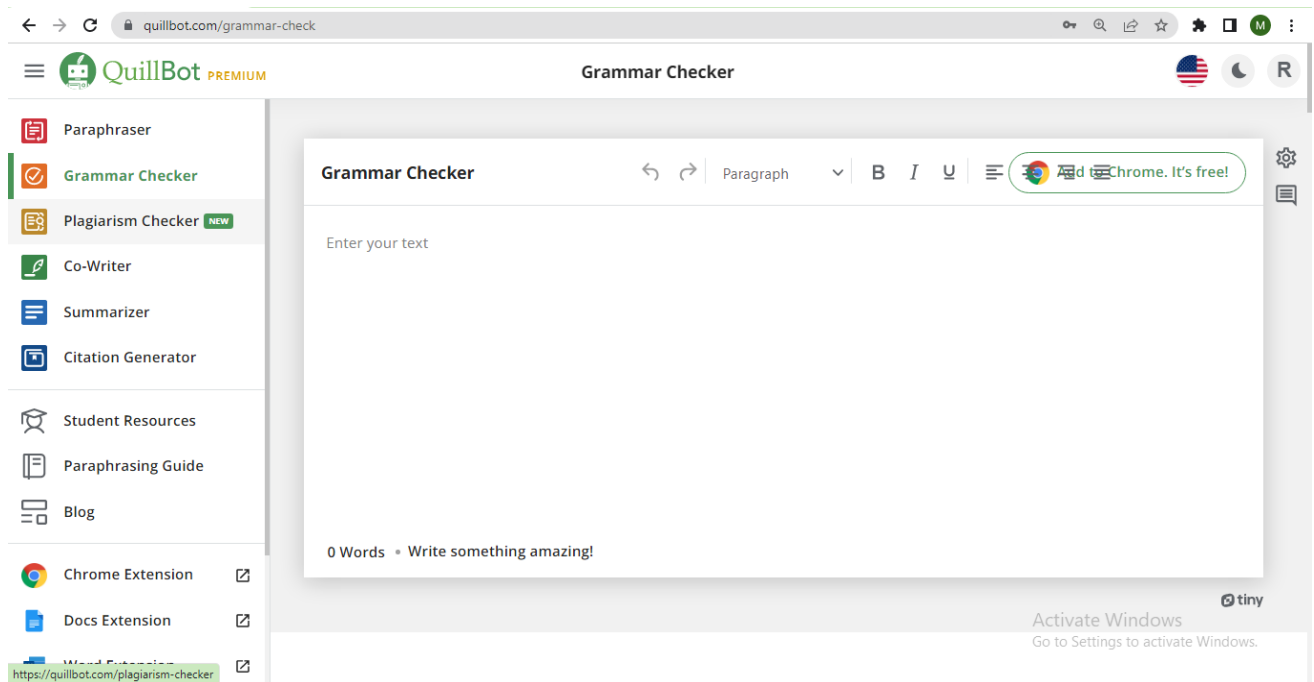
quillbot.com/grammar-check

M

QuillBot PREMIUM

Grammar Checker

R

Paraphraser

Grammar Checker

Plagiarism Checker NEW

Co-Writer

Summarizer

Citation Generator

Student Resources

Paraphrasing Guide

Blog

Chrome Extension

Docs Extension

Word Extension

https://quillbot.com/plagiarism-checker

Grammar Checker

Paragraph

B I U

Add to Chrome. It's free!

Enter your text

0 Words • Write something amazing!

tiny

Activate Windows
Go to Settings to activate Windows.